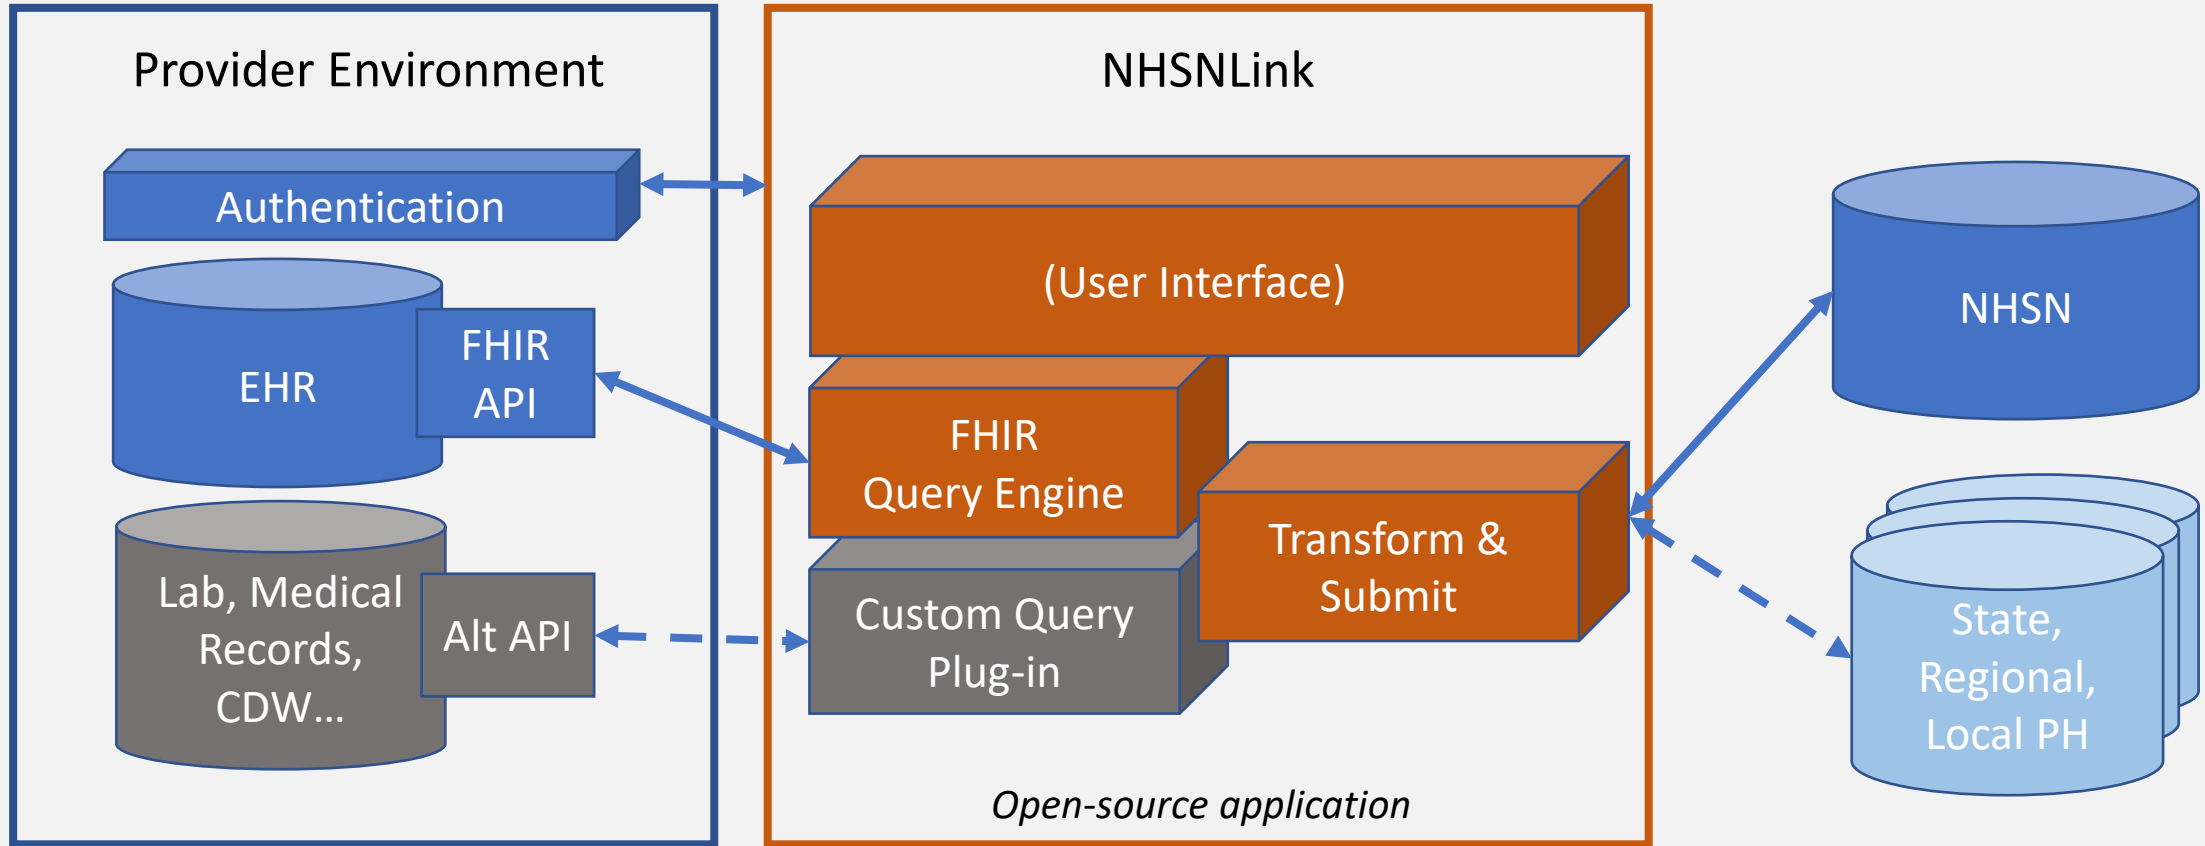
Provider Environment

Authentication

EHR

FHIR API

Lab, Medical Records, CDW…

Alt API

NHSNLink

(User Interface)

FHIR Query Engine

Custom Query Plug-in

Transform & Submit

Open-source application

NHSN

State, Regional, Local PH